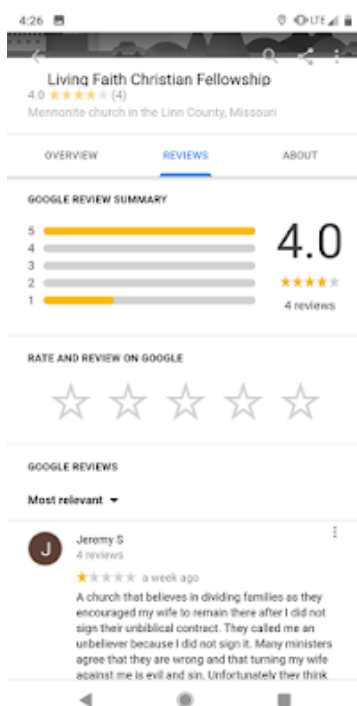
4:26

LTE

Living Faith Christian Fellowship
4.0 ★★★★ (4)
Mennonite church in the Linn County, Missouri

OVERVIEW REVIEWS ABOUT

GOOGLE REVIEW SUMMARY

5
4
3
2
1

4.0
★★★★
4 reviews

RATE AND REVIEW ON GOOGLE

GOOGLE REVIEWS

Most relevant

J
Jeremy S
4 reviews
★ a week ago
A church that believes in dividing families as they encouraged my wife to remain there after I did not sign their unbiblical contract. They called me an unbeliever because I did not sign it. Many ministers agree that they are wrong and that turning my wife against me is evil and sin. Unfortunately they think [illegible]